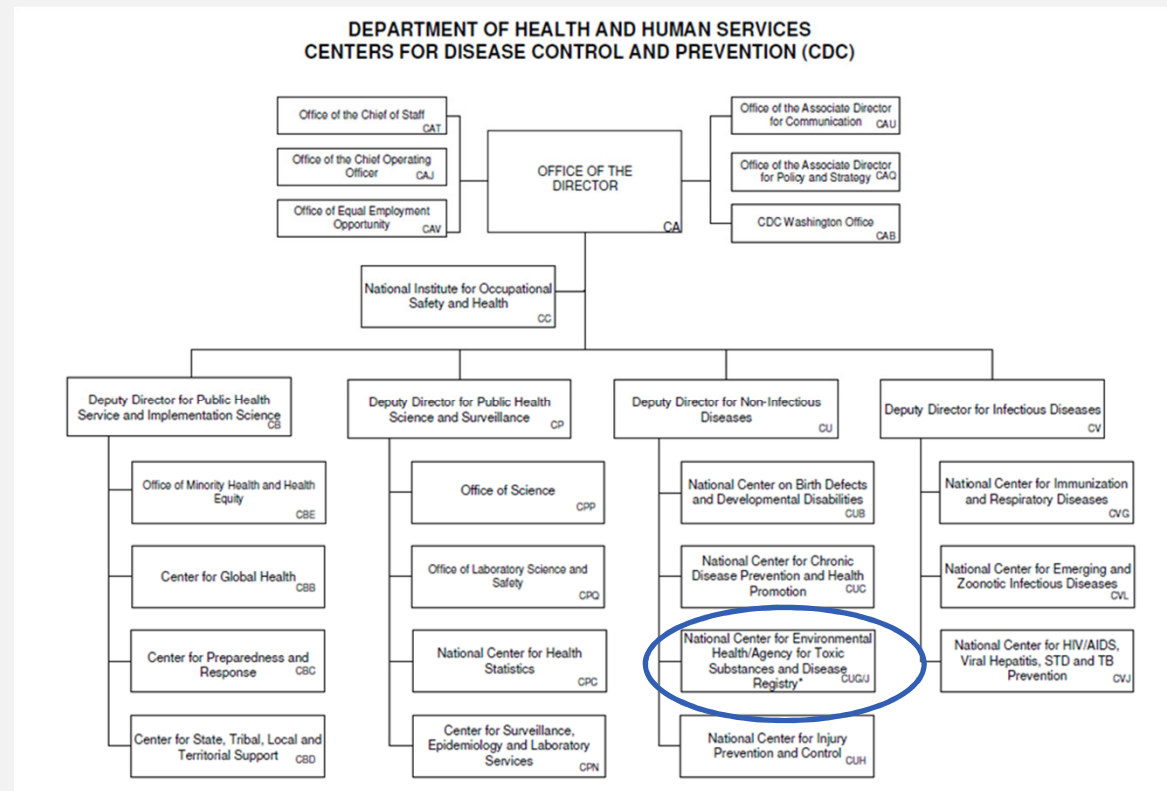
DEPARTMENT OF HEALTH AND HUMAN SERVICES
CENTERS FOR DISEASE CONTROL AND PREVENTION (CDC)

Office of the Chief of Staff CAT

Office of the Chief Operating Officer CAJ

Office of Equal Employment Opportunity CAV

OFFICE OF THE DIRECTOR CA

Office of the Associate Director for Communication CAU

Office of the Associate Director for Policy and Strategy CAQ

CDC Washington Office CAB

National Institute for Occupational Safety and Health CC

Deputy Director for Public Health Service and Implementation Science CB

Office of Minority Health and Health Equity CBE

Center for Global Health CBB

Center for Preparedness and Response CBC

Center for State, Tribal, Local and Territorial Support CBD

Deputy Director for Public Health Science and Surveillance CP

Office of Science CPP

Office of Laboratory Science and Safety CPQ

National Center for Health Statistics CPC

Center for Surveillance, Epidemiology and Laboratory Services CPN

Deputy Director for Non-Infectious Diseases CU

National Center on Birth Defects and Developmental Disabilities CUB

National Center for Chronic Disease Prevention and Health Promotion CUC

National Center for Environmental Health/Agency for Toxic Substances and Disease Registry* CUG/J

National Center for Injury Prevention and Control CUH

Deputy Director for Infectious Diseases CV

National Center for Immunization and Respiratory Diseases CVG

National Center for Emerging and Zoonotic Infectious Diseases CVL

National Center for HIV/AIDS, Viral Hepatitis, STD and TB Prevention CVJ